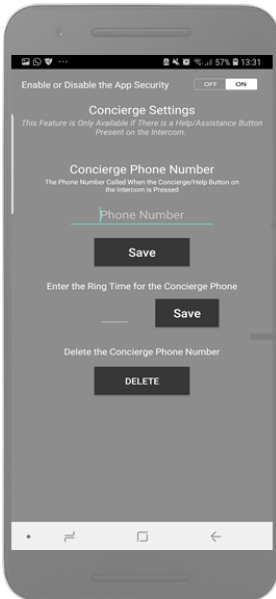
57% 13:31

Enable or Disable the App Security OFF ON

Concierge Settings

This Feature is Only Available if There is a Help/Assistance Button Present on the Intercom.

Concierge Phone Number

The Phone Number Called When the Concierge/Help Button on the Intercom is Pressed

Phone Number

Save

Enter the Ring Time for the Concierge Phone

Save

Delete the Concierge Phone Number

DELETE